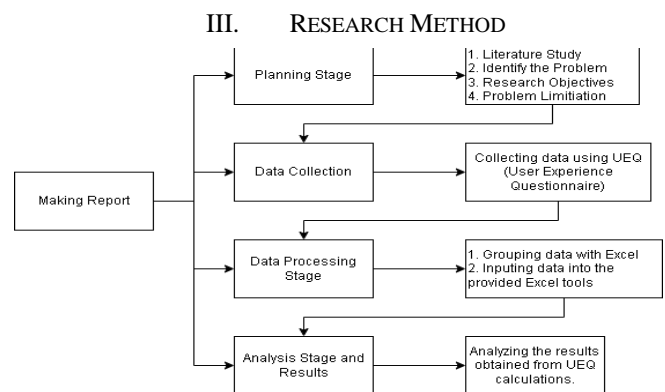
III. RESEARCH METHOD

Planning Stage

1. Literature Study
2. Identify the Problem
3. Research Objectives
4. Problem Limitiation

Making Report

Data Collection

Collecting data using UEQ (User Experience Questionnaire)

Data Processing Stage

1. Grouping data with Excel
2. Inputing data into the provided Excel tools

Analysis Stage and Results

Analyzing the results obtained from UEQ calculations.